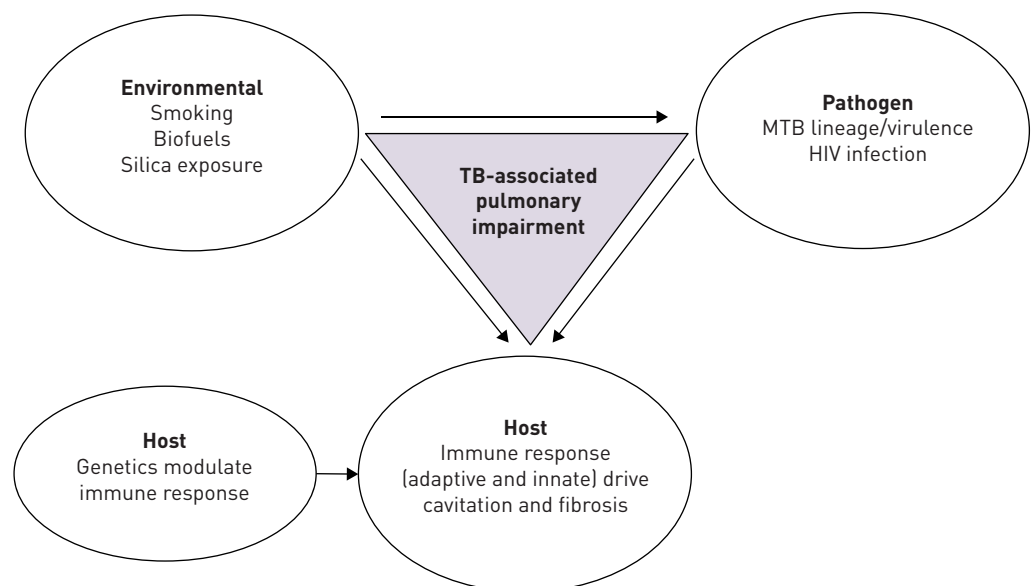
**Environmental**
Smoking
Biofuels
Silica exposure

**Pathogen**
MTB lineage/virulence
HIV infection

**TB-associated pulmonary impairment**

**Host**
Genetics modulate immune response

**Host**
Immune response (adaptive and innate) drive cavitation and fibrosis